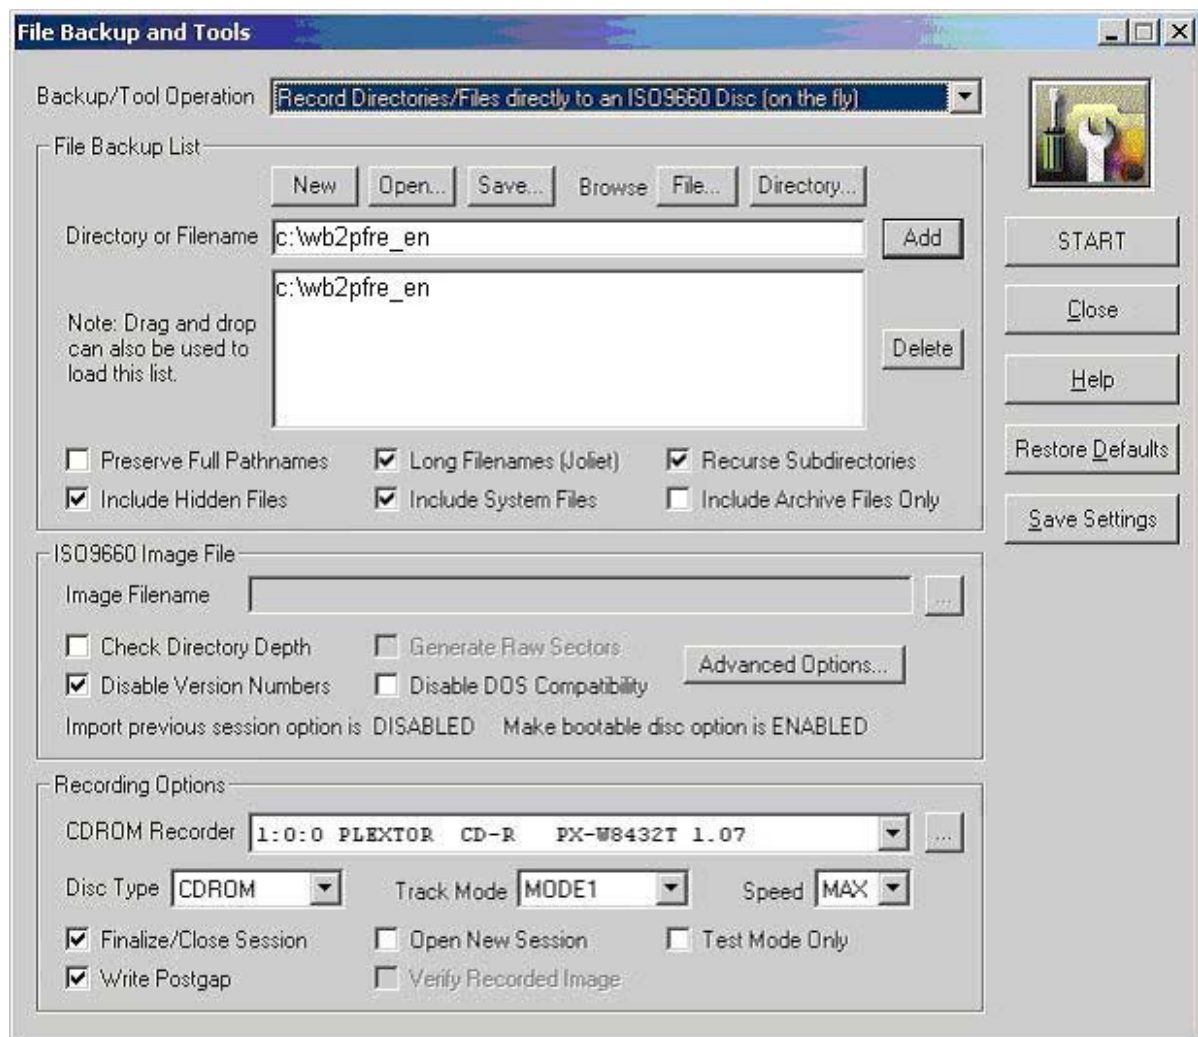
File Backup and Tools

Backup/Tool Operation Record Directories/Files directly to an ISO9660 Disc (on the fly)

File Backup List

New Open... Save... Browse File... Directory...

Directory or Filename c:\wb2pfre_en Add

c:\wb2pfre_en

Note: Drag and drop can also be used to load this list.

Delete

Preserve Full Pathnames
Long Filenames (Joliet)
Recurse Subdirectories
Include Hidden Files
Include System Files
Include Archive Files Only

ISO9660 Image File

Image Filename ...

Check Directory Depth
Generate Raw Sectors
Advanced Options...
Disable Version Numbers
Disable DOS Compatibility

Import previous session option is DISABLED Make bootable disc option is ENABLED

Recording Options

CDROM Recorder 1:0:0 PLEXTOR CD-R PX-W8432T 1.07 ...

Disc Type CDROM Track Mode MODE1 Speed MAX

Finalize/Close Session
Open New Session
Test Mode Only
Write Postgap
Verify Recorded Image

START

Close

Help

Restore Defaults

Save Settings